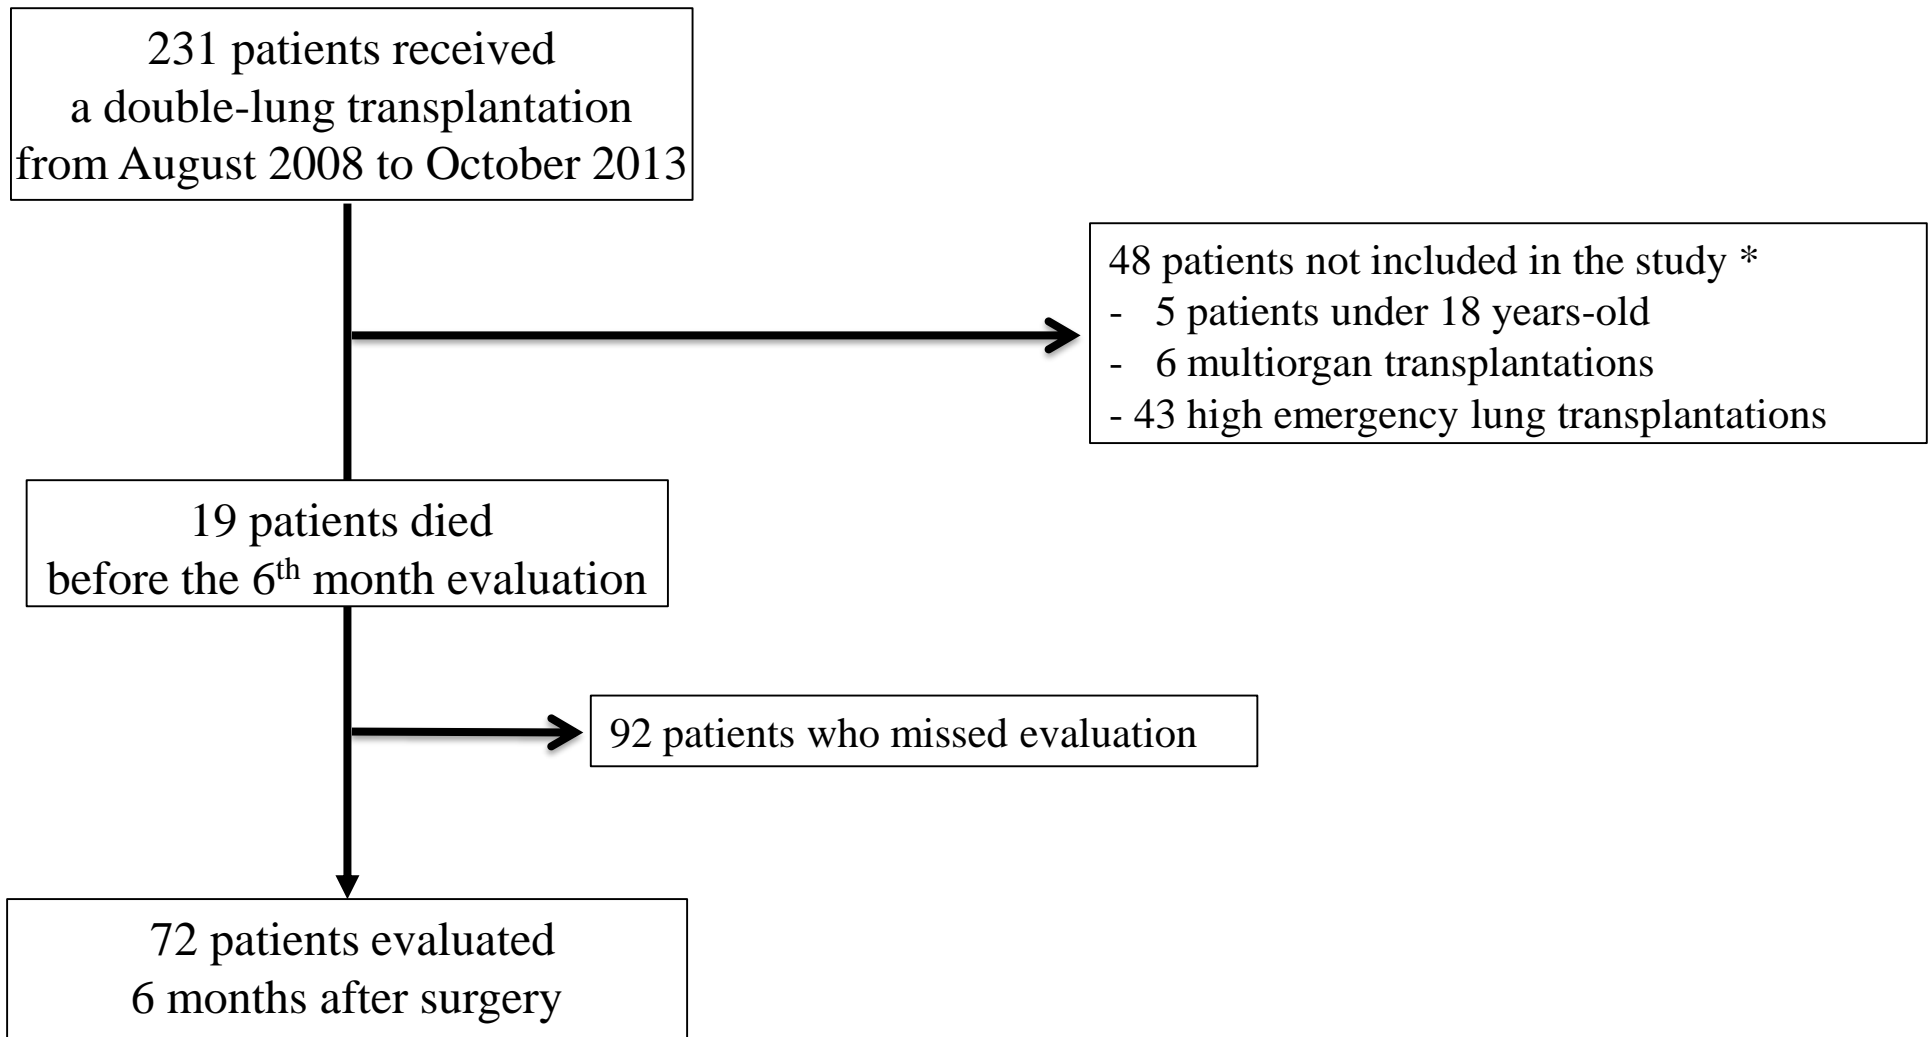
231 patients received
a double-lung transplantation
from August 2008 to October 2013

48 patients not included in the study *
- 5 patients under 18 years-old
- 6 multiorgan transplantations
- 43 high emergency lung transplantations

19 patients died
before the 6$^{th}$ month evaluation

92 patients who missed evaluation

72 patients evaluated
6 months after surgery